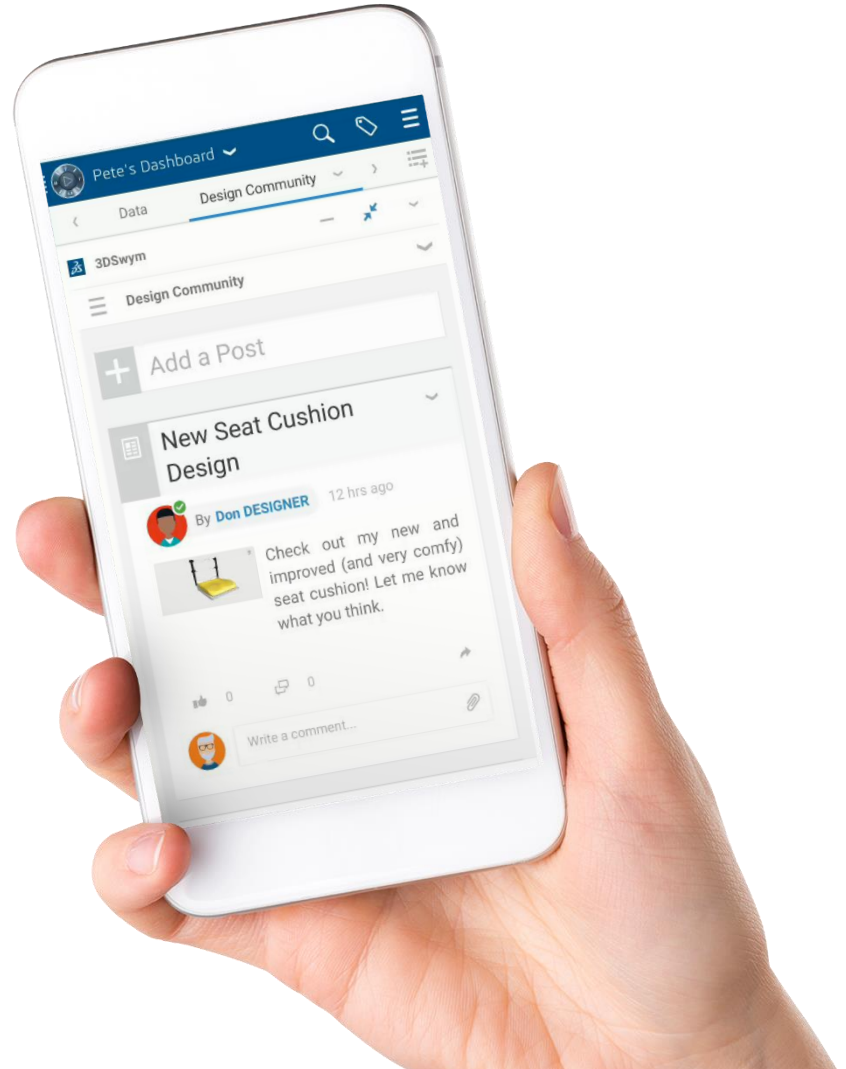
Pete's Dashboard

Data

Design Community

3DSwym

Design Community

Add a Post

New Seat Cushion Design

By Don DESIGNER 12 hrs ago

Check out my new and improved (and very comfy) seat cushion! Let me know what you think.

0 0

Write a comment...